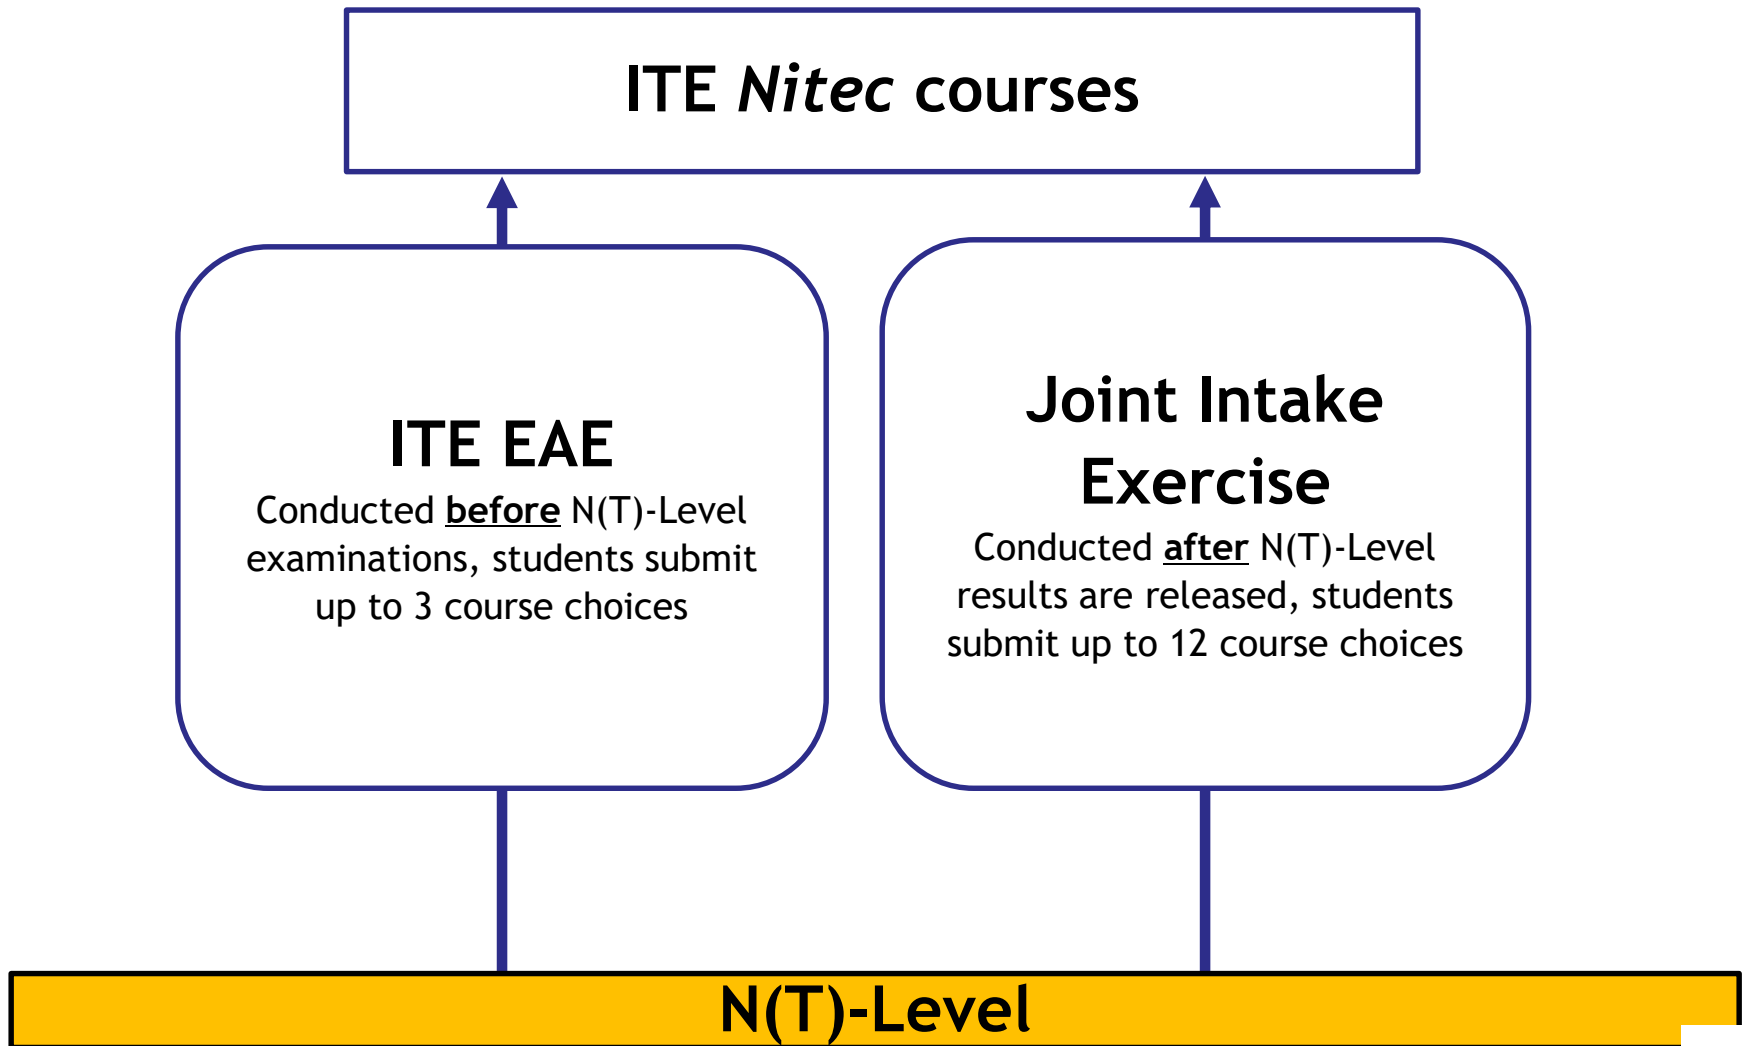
ITE Nitec courses

ITE EAE

Conducted before N(T)-Level examinations, students submit up to 3 course choices

Joint Intake Exercise

Conducted after N(T)-Level results are released, students submit up to 12 course choices

N(T)-Level